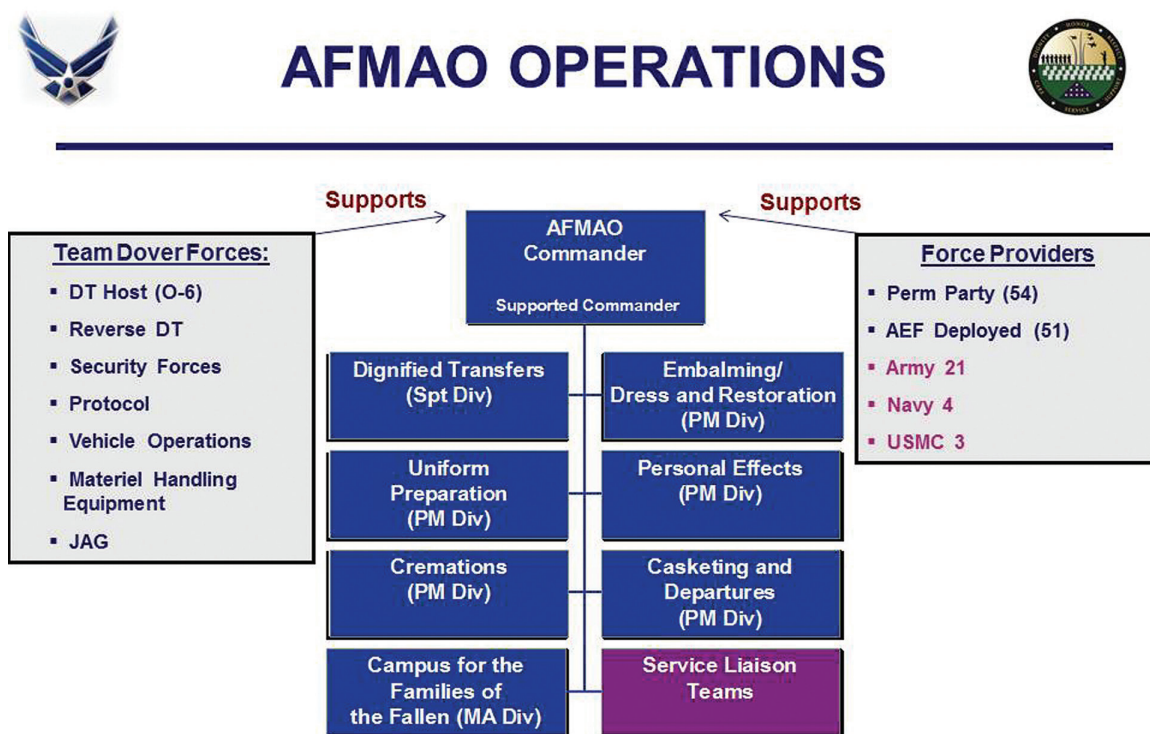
AFMAO OPERATIONS

HONOR

SERVICE

Supports

Supports

Team Dover Forces:

- DT Host (O-6)
- Reverse DT
- Security Forces
- Protocol
- Vehicle Operations
- Materiel Handling Equipment
- JAG

AFMAO Commander

Supported Commander

Force Providers

- Perm Party (54)
- AEF Deployed (51)
- Army 21
- Navy 4
- USMC 3

Dignified Transfers (Spt Div)

Embalming/ Dress and Restoration (PM Div)

Uniform Preparation (PM Div)

Personal Effects (PM Div)

Cremations (PM Div)

Casketing and Departures (PM Div)

Campus for the Families of the Fallen (MA Div)

Service Liaison Teams